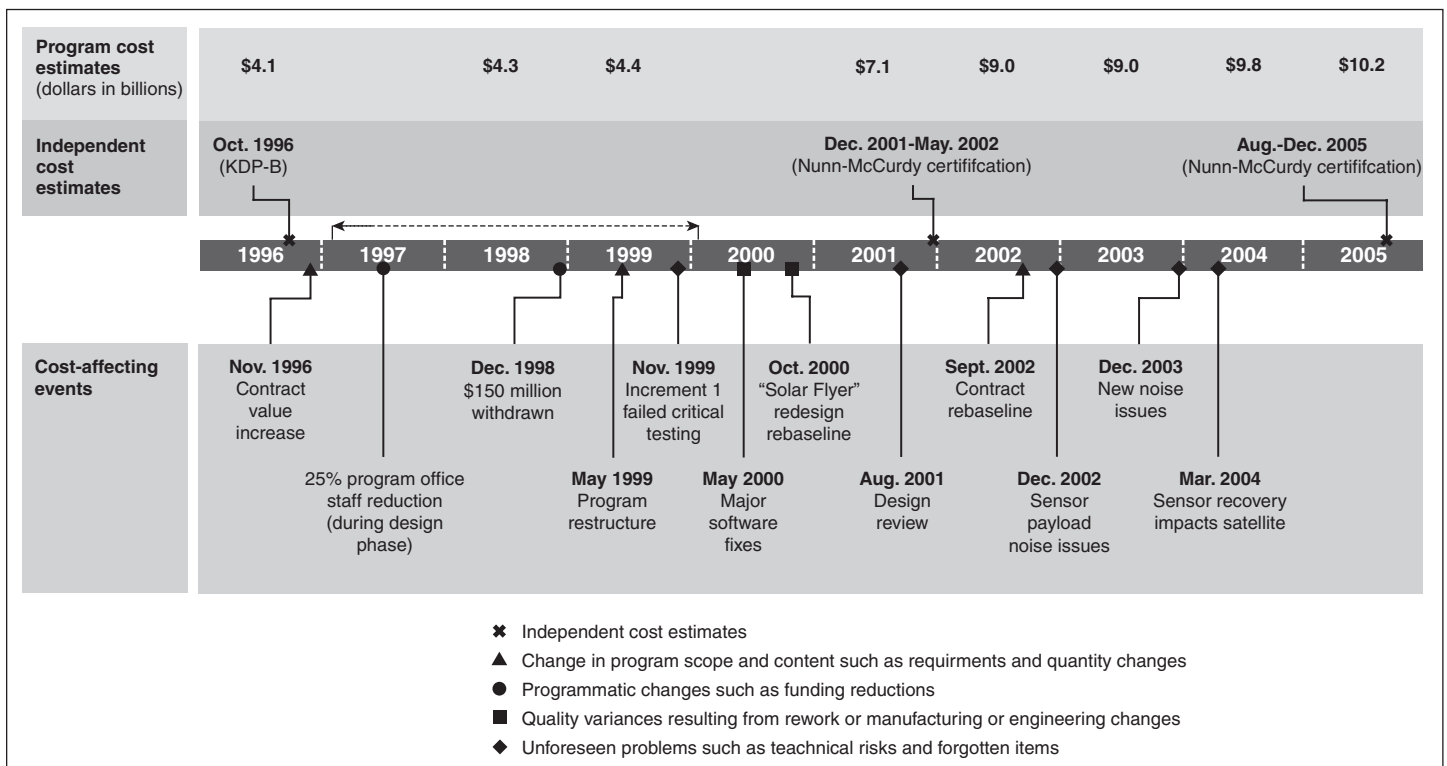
Program cost estimates (dollars in billions)

$4.1 $4.3 $4.4 $7.1 $9.0 $9.0 $9.8 $10.2

Independent cost estimates

Oct. 1996 (KDP-B)

Dec. 2001-May. 2002 (Nunn-McCurdy certififcation)

Aug.-Dec. 2005 (Nunn-McCurdy certififcation)

1996 1997 1998 1999 2000 2001 2002 2003 2004 2005

Cost-affecting events

Nov. 1996 Contract value increase

25% program office staff reduction (during design phase)

Dec. 1998 $150 million withdrawn

May 1999 Program restructure

Nov. 1999 Increment 1 failed critical testing

May 2000 Major software fixes

Oct. 2000 "Solar Flyer" redesign rebaseline

Aug. 2001 Design review

Sept. 2002 Contract rebaseline

Dec. 2002 Sensor payload noise issues

Dec. 2003 New noise issues

Mar. 2004 Sensor recovery impacts satellite

✖ Independent cost estimates
▲ Change in program scope and content such as requirments and quantity changes
● Programmatic changes such as funding reductions
■ Quality variances resulting from rework or manufacturing or engineering changes
◆ Unforeseen problems such as teachnical risks and forgotten items